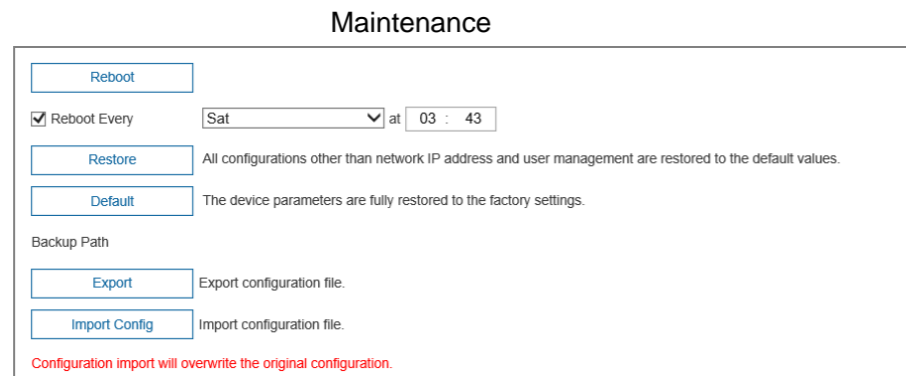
Maintenance

Reboot

Reboot Every Sat at 03 : 43

Restore All configurations other than network IP address and user management are restored to the default values.

Default The device parameters are fully restored to the factory settings.

Backup Path

Export Export configuration file.

Import Config Import configuration file.

Configuration import will overwrite the original configuration.